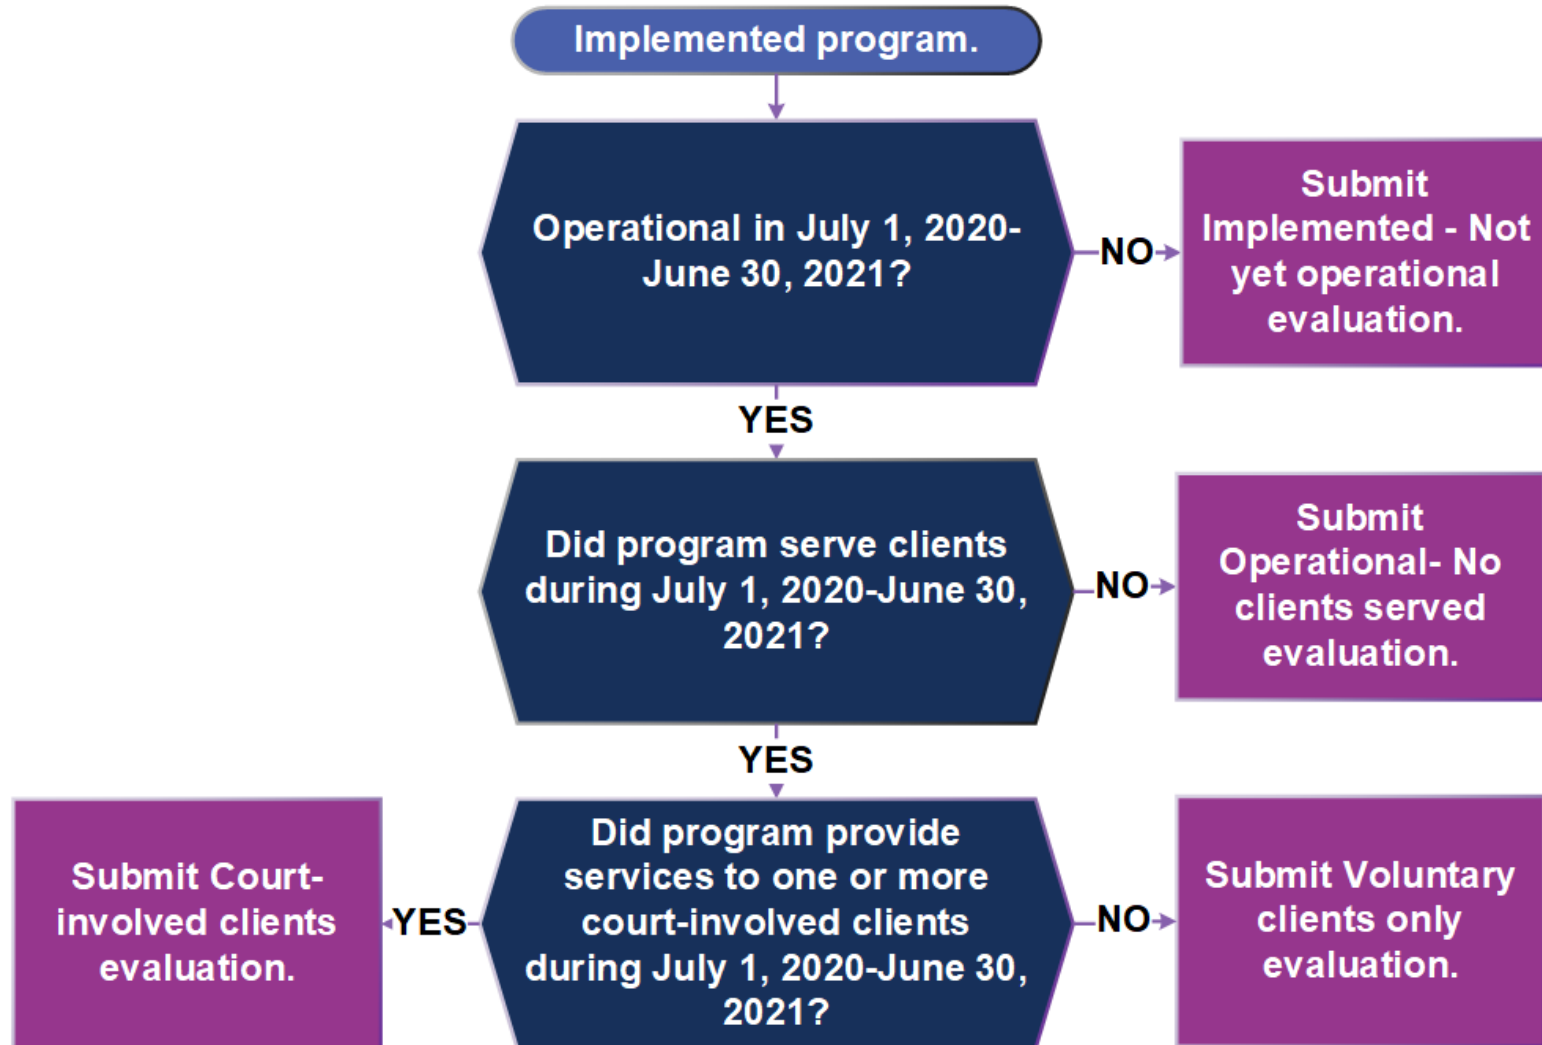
Implemented program.

Operational in July 1, 2020-June 30, 2021?

NO

Submit Implemented - Not yet operational evaluation.

YES

Did program serve clients during July 1, 2020-June 30, 2021?

NO

Submit Operational- No clients served evaluation.

YES

Submit Court-involved clients evaluation.

YES

Did program provide services to one or more court-involved clients during July 1, 2020-June 30, 2021?

NO

Submit Voluntary clients only evaluation.